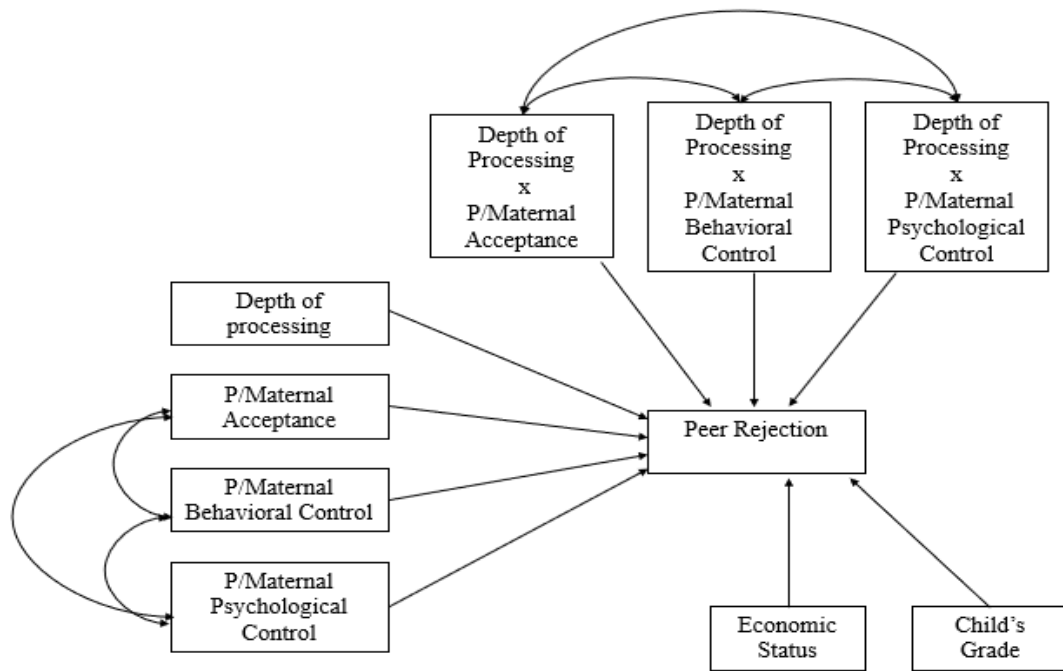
Depth of Processing x P/Maternal Acceptance

Depth of Processing x P/Maternal Behavioral Control

Depth of Processing x P/Maternal Psychological Control

Depth of processing

P/Maternal Acceptance

P/Maternal Behavioral Control

P/Maternal Psychological Control

Peer Rejection

Economic Status

Child's Grade